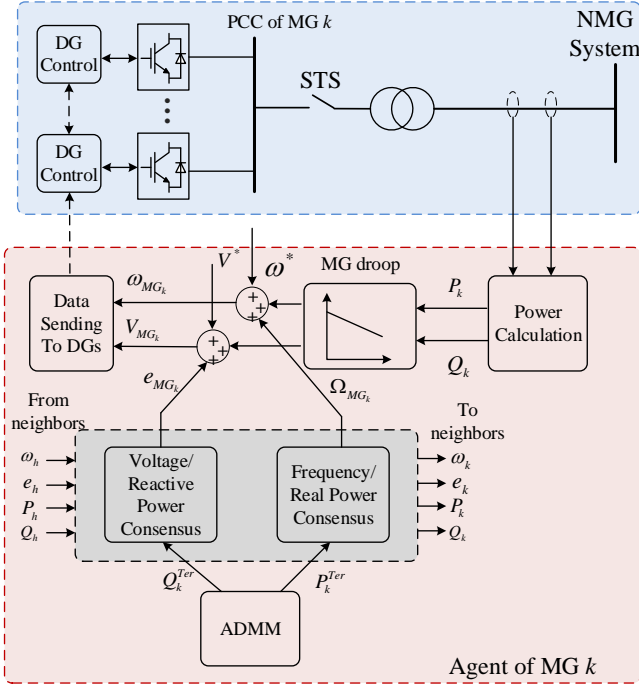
PCC of MG $k$

NMG System

DG Control

DG Control

STS

$V^*$

$\omega^*$

MG droop

$\omega_{MG_k}$

$V_{MG_k}$

Data Sending To DGs

$P_k$

$Q_k$

Power Calculation

$e_{MG_k}$

$\Omega_{MG_k}$

From neighbors

To neighbors

$\omega_h$

$e_h$

$P_h$

$Q_h$

Voltage/ Reactive Power Consensus

Frequency/ Real Power Consensus

$\omega_k$

$e_k$

$P_k$

$Q_k$

$Q_k^{Ter}$

$P_k^{Ter}$

ADMM

Agent of MG $k$